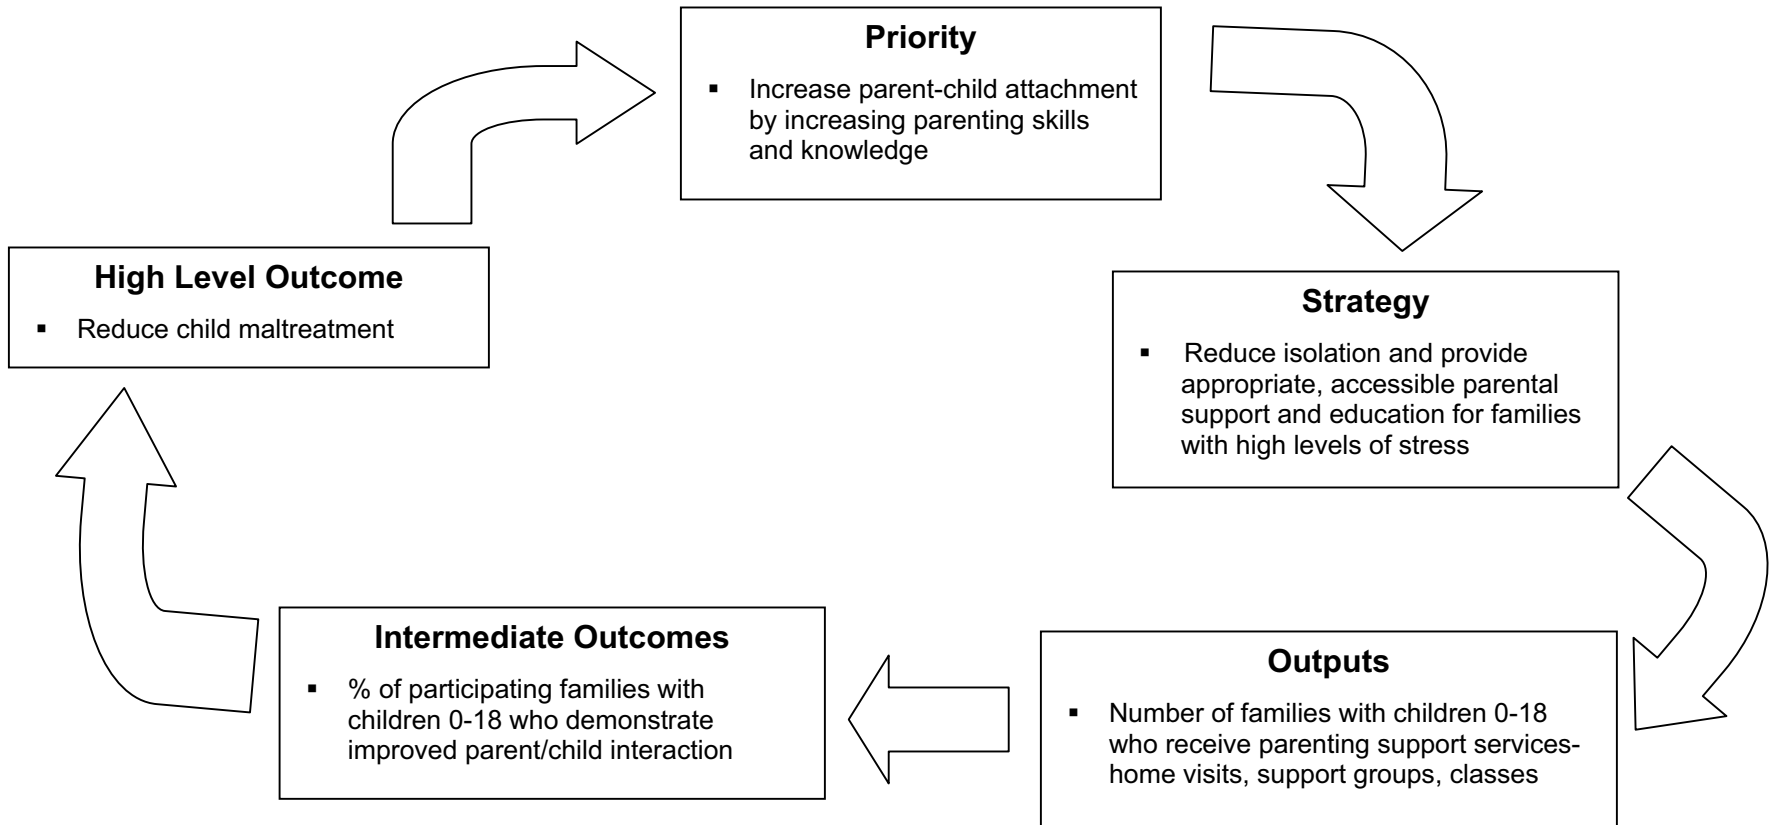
**Priority**
- Increase parent-child attachment by increasing parenting skills and knowledge

**Strategy**
- Reduce isolation and provide appropriate, accessible parental support and education for families with high levels of stress

**Outputs**
- Number of families with children 0-18 who receive parenting support services- home visits, support groups, classes

**Intermediate Outcomes**
- % of participating families with children 0-18 who demonstrate improved parent/child interaction

**High Level Outcome**
- Reduce child maltreatment